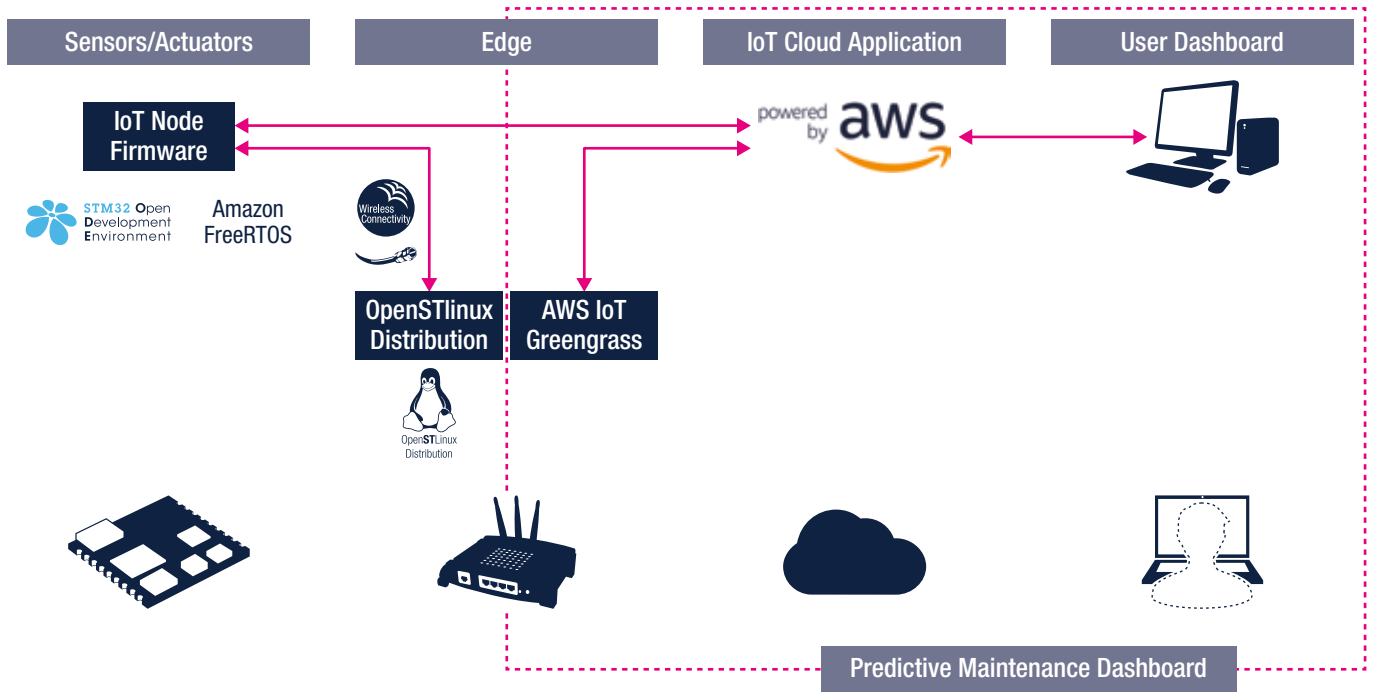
Sensors/Actuators

Edge

IoT Cloud Application

User Dashboard

IoT Node Firmware

powered by aws

STM32 Open Development Environment

Amazon FreeRTOS

Wireless Connectivity

OpenSTlinux Distribution

AWS IoT Greengrass

OpenSTLinux Distribution

Predictive Maintenance Dashboard